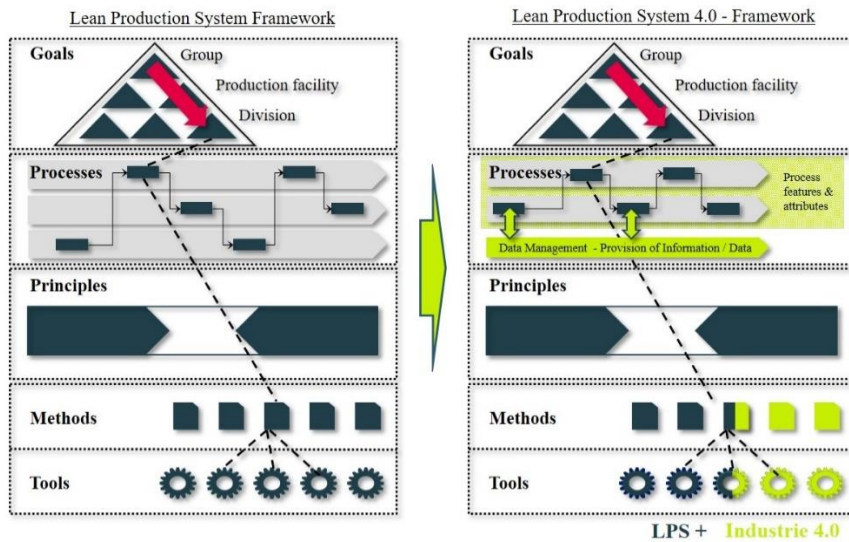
Lean Production System Framework

Goals

Group

Production facility

Division

Processes

Principles

Methods

Tools

Lean Production System 4.0 - Framework

Goals

Group

Production facility

Division

Processes

Process features & attributes

Data Management - Provision of Information / Data

Principles

Methods

Tools

LPS + Industrie 4.0